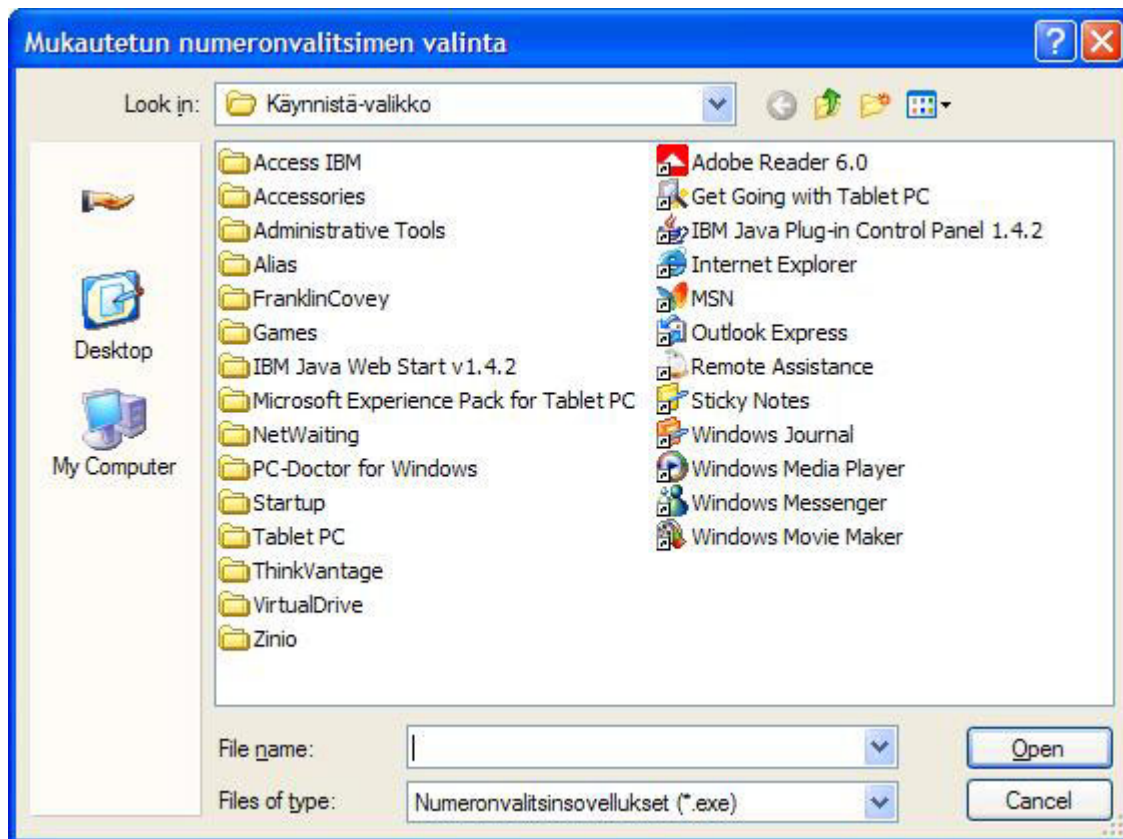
Mukautetun numeronvalitsimen valinta

Look in: Käynnistä-valikko

Desktop

My Computer

Access IBM
Accessories
Administrative Tools
Alias
FranklinCovey
Games
IBM Java Web Start v1.4.2
Microsoft Experience Pack for Tablet PC
NetWaiting
PC-Doctor for Windows
Startup
Tablet PC
ThinkVantage
VirtualDrive
Zinio

Adobe Reader 6.0
Get Going with Tablet PC
IBM Java Plug-in Control Panel 1.4.2
Internet Explorer
MSN
Outlook Express
Remote Assistance
Sticky Notes
Windows Journal
Windows Media Player
Windows Messenger
Windows Movie Maker

File name:
Files of type: Numeronvalitsinsovellukset (*.exe)

Open
Cancel